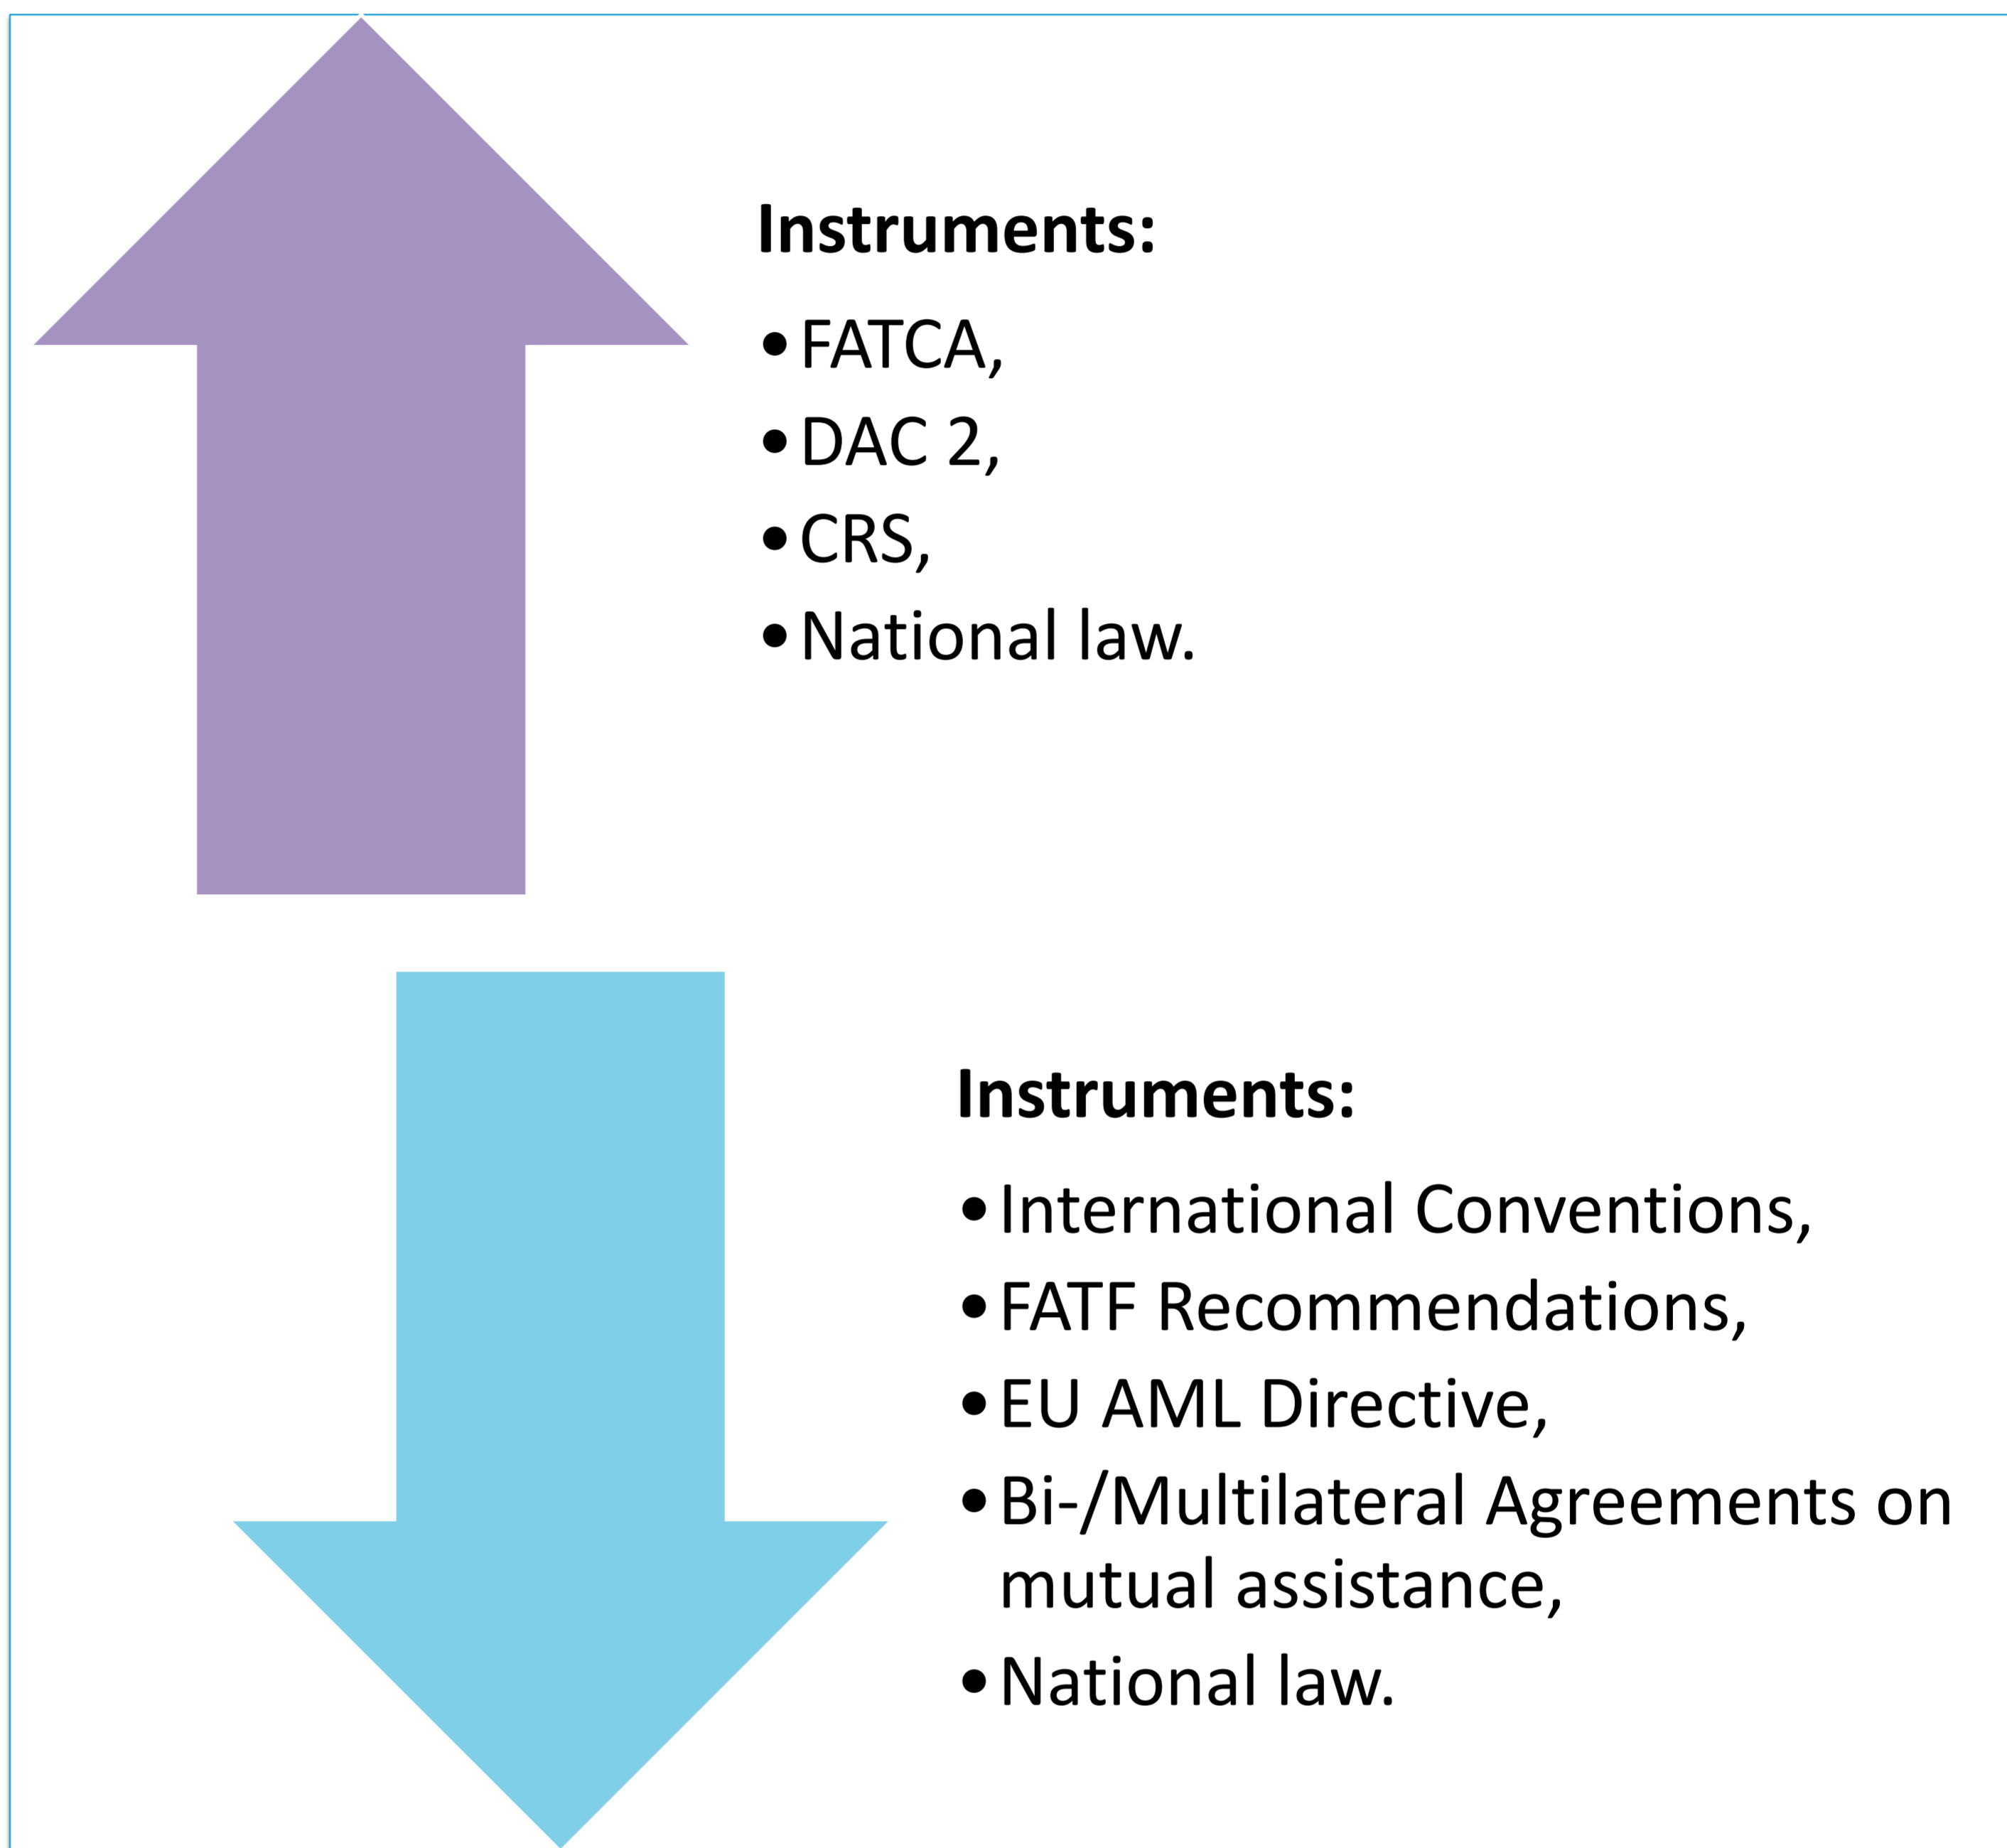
**Instruments:**

- FATCA,
- DAC 2,
- CRS,
- National law.

**Instruments:**

- International Conventions,
- FATF Recommendations,
- EU AML Directive,
- Bi-/Multilateral Agreements on mutual assistance,
- National law.